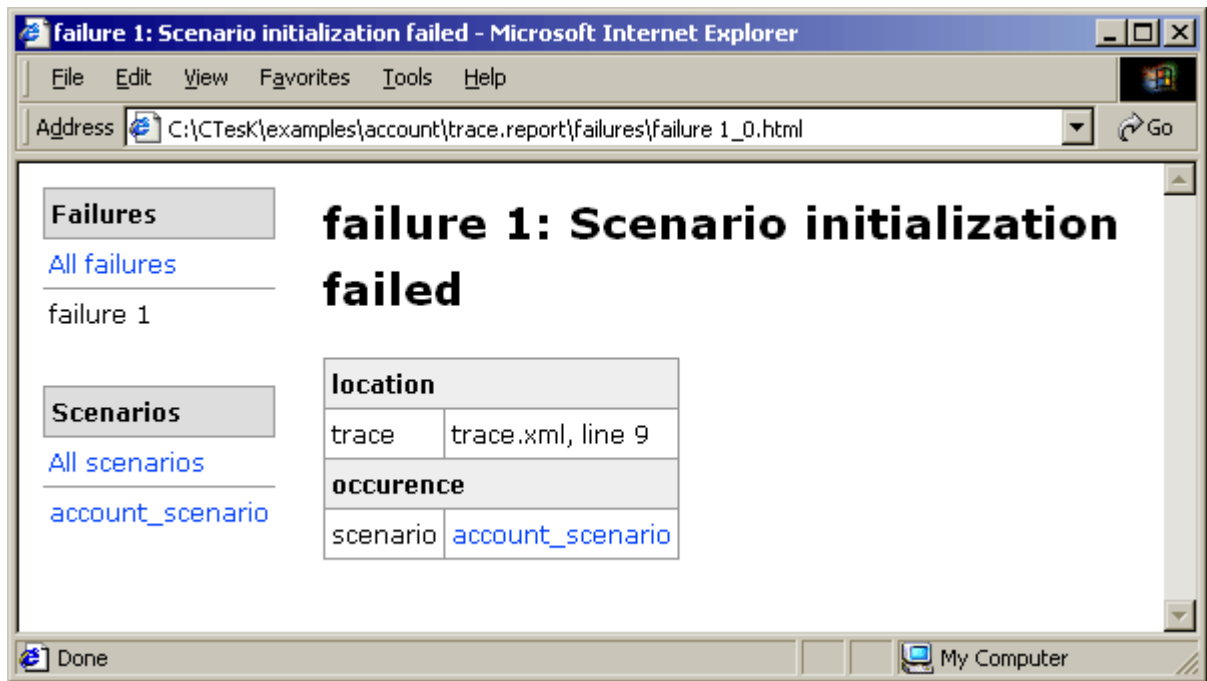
failure 1: Scenario initialization failed - Microsoft Internet Explorer

File Edit View Favorites Tools Help

Address C:\CTesK\examples\account\trace.report\failures\failure 1_0.html Go

Failures

All failures

failure 1

Scenarios

All scenarios

account_scenario

# failure 1: Scenario initialization failed

| location | |
|---|---|
| trace | trace.xml, line 9 |
| occurence | |
| scenario | account_scenario |

Done

My Computer